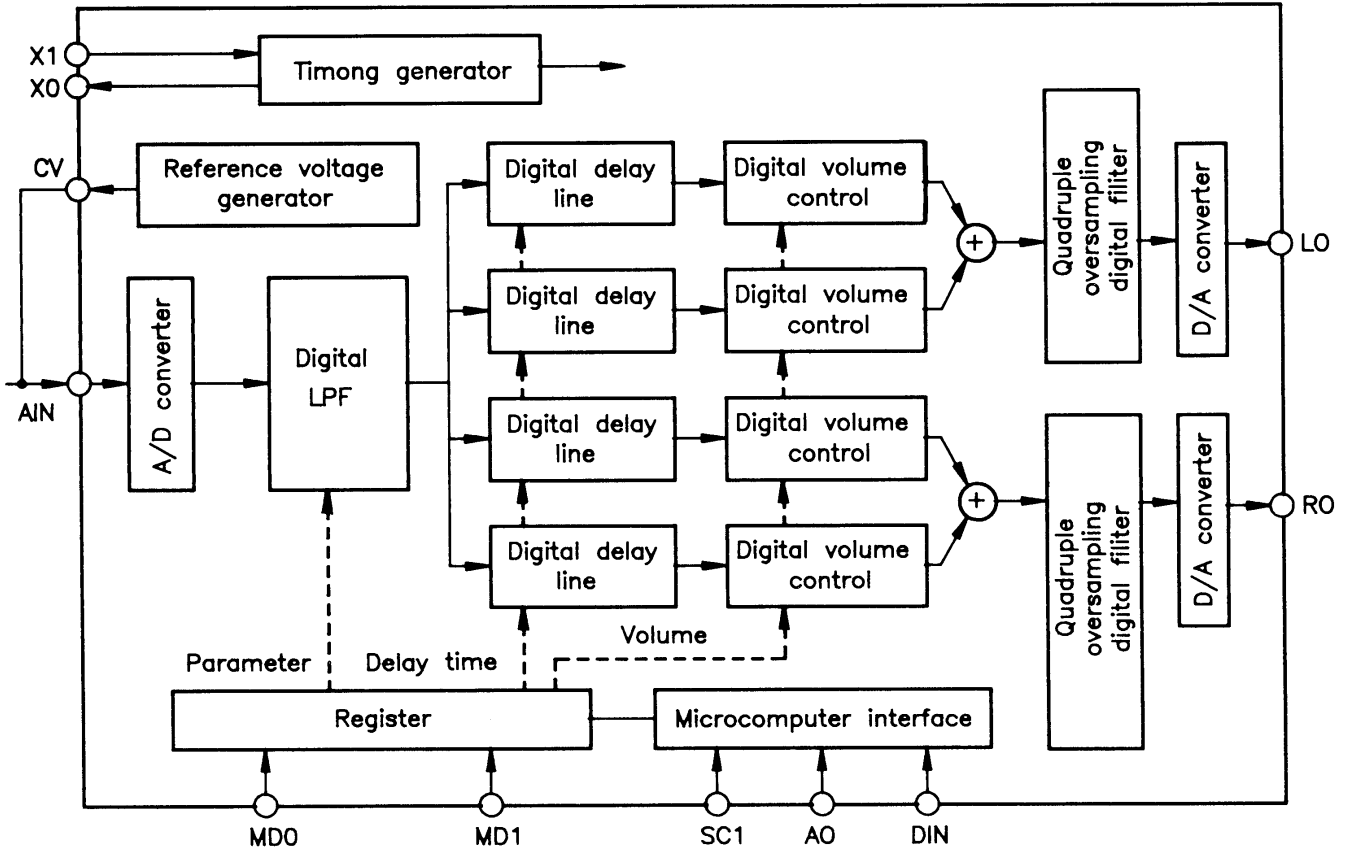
X1
X0
Timong generator
CV
Reference voltage generator
AIN
A/D converter
Digital LPF
Digital delay line
Digital volume control
Digital delay line
Digital volume control
Digital delay line
Digital volume control
Digital delay line
Digital volume control
+
+
Quadruple oversampling digital filiter
D/A converter
LO
Quadruple oversampling digital filiter
D/A converter
RO
Parameter
Delay time
Volume
Register
Microcomputer interface
MD0
MD1
SC1
A0
DIN